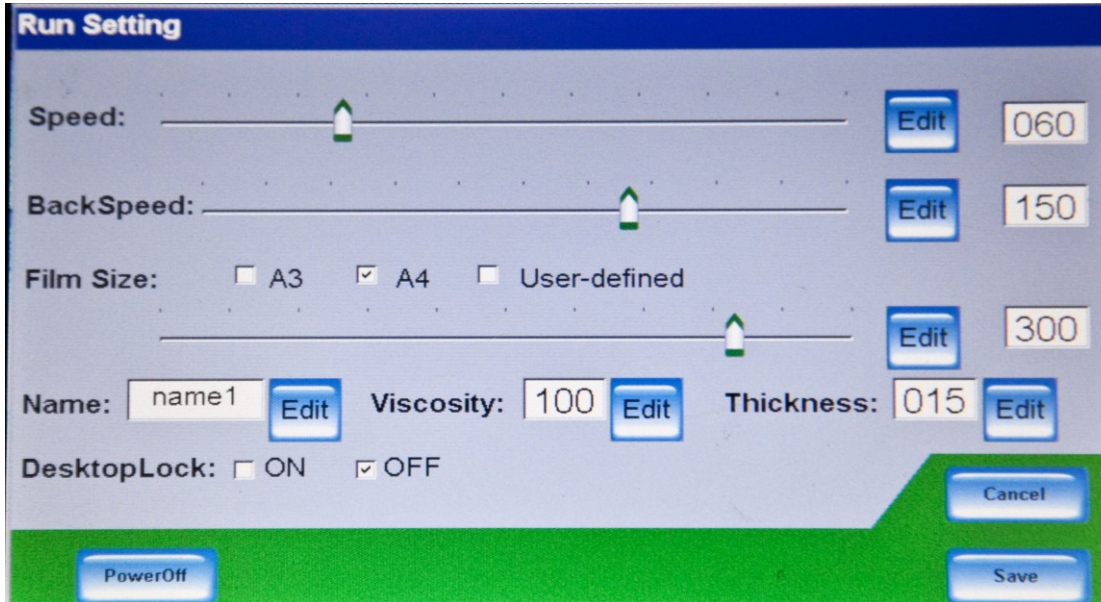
Run Setting

Speed: Edit 060

BackSpeed: Edit 150

Film Size: ☐ A3 ☑ A4 ☐ User-defined

Edit 300

Name: name1 Edit Viscosity: 100 Edit Thickness: 015 Edit

DesktopLock: ☐ ON ☑ OFF

Cancel

PowerOff

Save